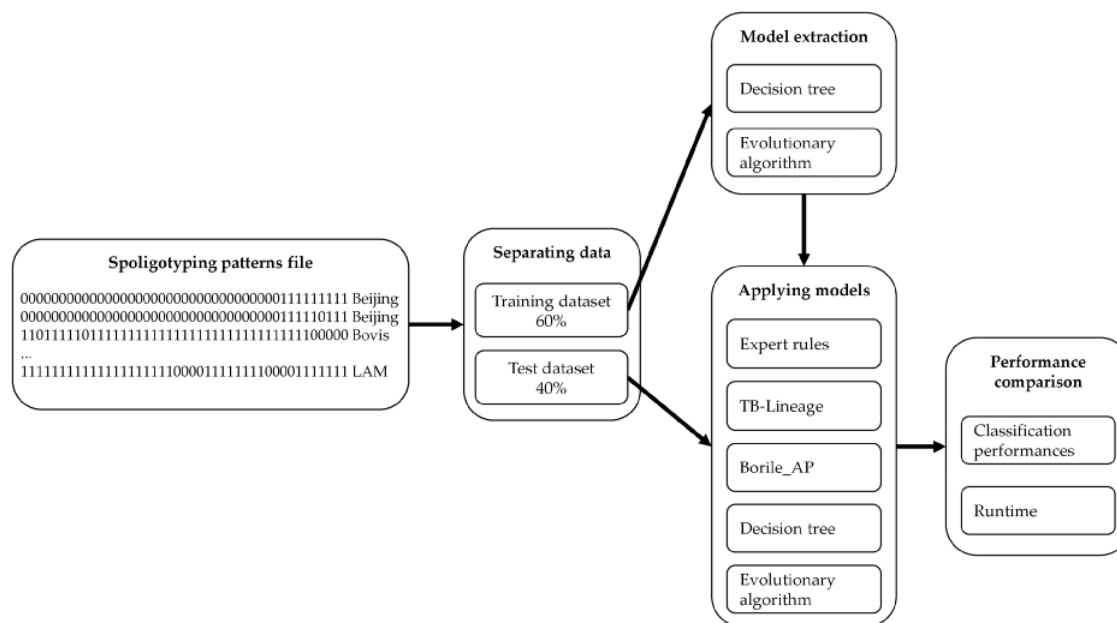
Spoligotyping patterns file

0000000000000000000000000000000000111111111 Beijing
0000000000000000000000000000000000111110111 Beijing
1101111101111111111111111111111111111100000 Bovis
...
1111111111111111111110000111111110000111111 LAM

Separating data

Training dataset
60%

Test dataset
40%

Model extraction

Decision tree

Evolutionary algorithm

Applying models

Expert rules

TB-Lineage

Borile_AP

Decision tree

Evolutionary algorithm

Performance comparison

Classification performances

Runtime